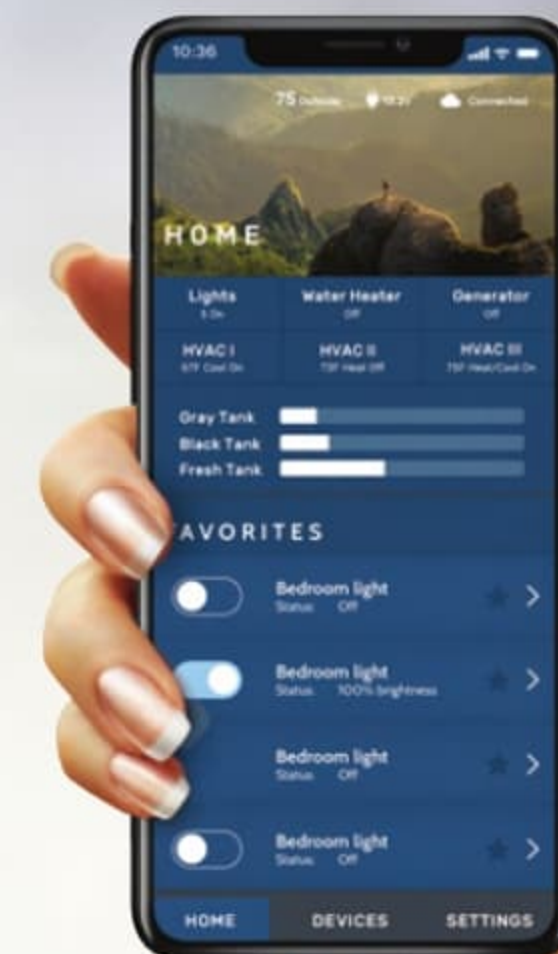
10:36

75 Outside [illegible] Connected

HOME

Lights
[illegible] On

Water Heater
Off

Generator
Off

HVAC I
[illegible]

HVAC II
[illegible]

HVAC III
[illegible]

Gray Tank

Black Tank

Fresh Tank

AVORITES

Bedroom light
Status Off

Bedroom light
Status 100% brightness

Bedroom light
Status Off

Bedroom light
Status Off

HOME

DEVICES

SETTINGS